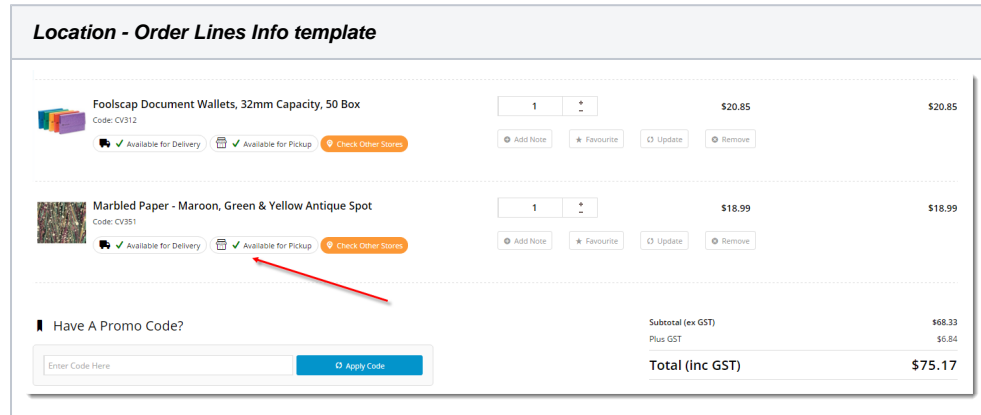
Location - Order Lines Info template

Foolscap Document Wallets, 32mm Capacity, 50 Box
Code: CV312
✓ Available for Delivery ✓ Available for Pickup Check Other Stores

1 + −
$20.85
$20.85
Add Note Favourite Update Remove

Marbled Paper - Maroon, Green & Yellow Antique Spot
Code: CV351
✓ Available for Delivery ✓ Available for Pickup Check Other Stores

1 + −
$18.99
$18.99
Add Note Favourite Update Remove

Have A Promo Code?
Enter Code Here
Apply Code

Subtotal (ex GST) $68.33
Plus GST $6.84
Total (inc GST) $75.17